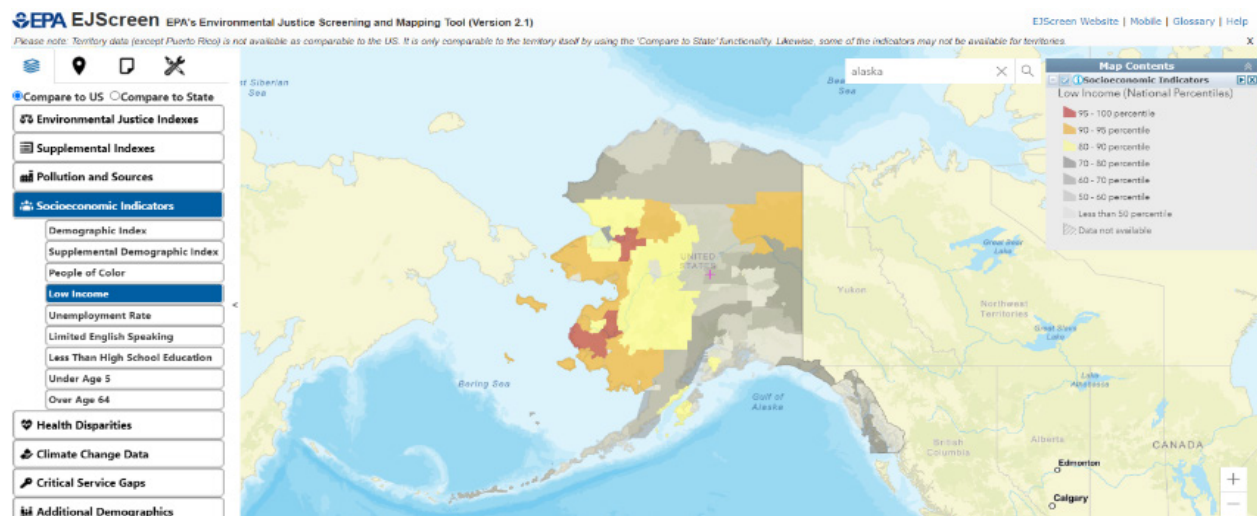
EPA EJScreen EPA's Environmental Justice Screening and Mapping Tool (Version 2.1)

EJScreen Website | Mobile | Glossary | Help

Please note: Territory data (except Puerto Rico) is not available as comparable to the US. It is only comparable to the territory itself by using the 'Compare to State' functionality. Likewise, some of the indicators may not be available for territories.

X

Compare to US Compare to State

Environmental Justice Indexes

Supplemental Indexes

Pollution and Sources

Socioeconomic Indicators

Demographic Index

Supplemental Demographic Index

People of Color

Low Income

Unemployment Rate

Limited English Speaking

Less Than High School Education

Under Age 5

Over Age 64

Health Disparities

Climate Change Data

Critical Service Gaps

Additional Demographics

East Siberian Sea

alaska

Map Contents

Socioeconomic Indicators

Low Income (National Percentiles)

95 - 100 percentile

90 - 95 percentile

80 - 90 percentile

70 - 80 percentile

60 - 70 percentile

50 - 60 percentile

Less than 50 percentile

Data not available

UNITED STATES

Yukon

Great Bear Lake

Northwest Territories

Great Slave Lake

Bering Sea

Gulf of Alaska

Athabasca

British Columbia

Alberta

Edmonton

Calgary

CANADA

+

−